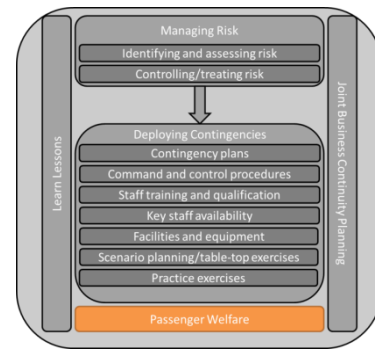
Managing Risk
Identifying and assessing risk
Controlling/treating risk

Learn Lessons

Joint Business Continuity Planning

Deploying Contingencies
Contingency plans
Command and control procedures
Staff training and qualification
Key staff availability
Facilities and equipment
Scenario planning/table-top exercises
Practice exercises

Passenger Welfare